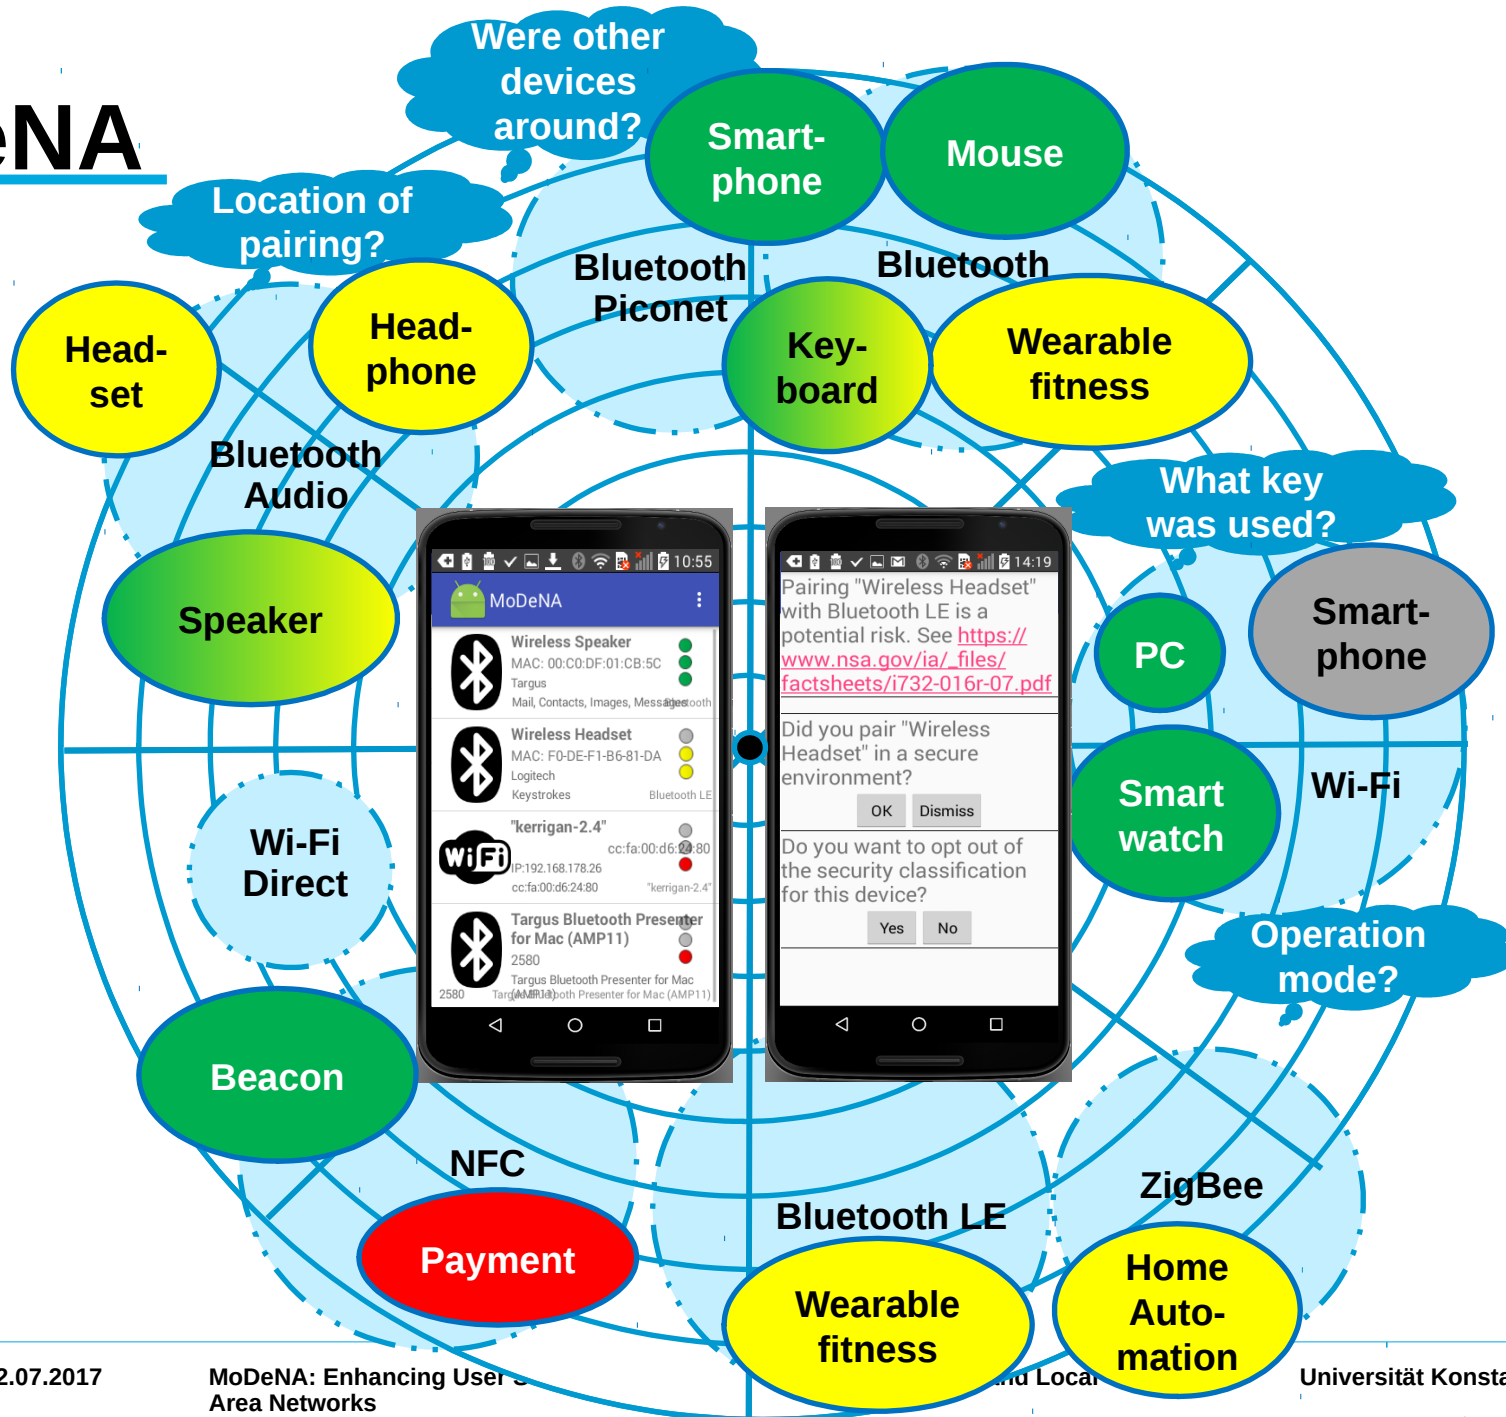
eNA

Were other devices around?

Location of pairing?

Smart-phone

Mouse

Bluetooth Piconet

Bluetooth

Head-set

Head-phone

Key-board

Wearable fitness

Bluetooth Audio

What key was used?

Speaker

PC

Smart-phone

Wi-Fi

Smart watch

Wi-Fi Direct

Operation mode?

10:55

MoDeNA

Wireless Speaker
MAC: 00:C0:DF:01:CB:5C
Targus
Mail, Contacts, Images, Messages Bluetooth

Wireless Headset
MAC: F0-DE-F1-B6-81-DA
Logitech
Keystrokes Bluetooth LE

"kerrigan-2.4"
cc:fa:00:d6:24:80
IP:192.168.178.26
cc:fa:00:d6:24:80 "kerrigan-2.4"

Targus Bluetooth Presenter for Mac (AMP11)
2580
Targus Bluetooth Presenter for Mac
2580 Targus Bluetooth Presenter for Mac (AMP11)

14:19

Pairing "Wireless Headset" with Bluetooth LE is a potential risk. See https://www.nsa.gov/ia/_files/factsheets/i732-016r-07.pdf

Did you pair "Wireless Headset" in a secure environment?

OK Dismiss

Do you want to opt out of the security classification for this device?

Yes No

Beacon

NFC

Payment

Bluetooth LE

Wearable fitness

ZigBee

Home Auto-mation

2.07.2017

MoDeNA: Enhancing User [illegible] Local Area Networks

Universität Konsta